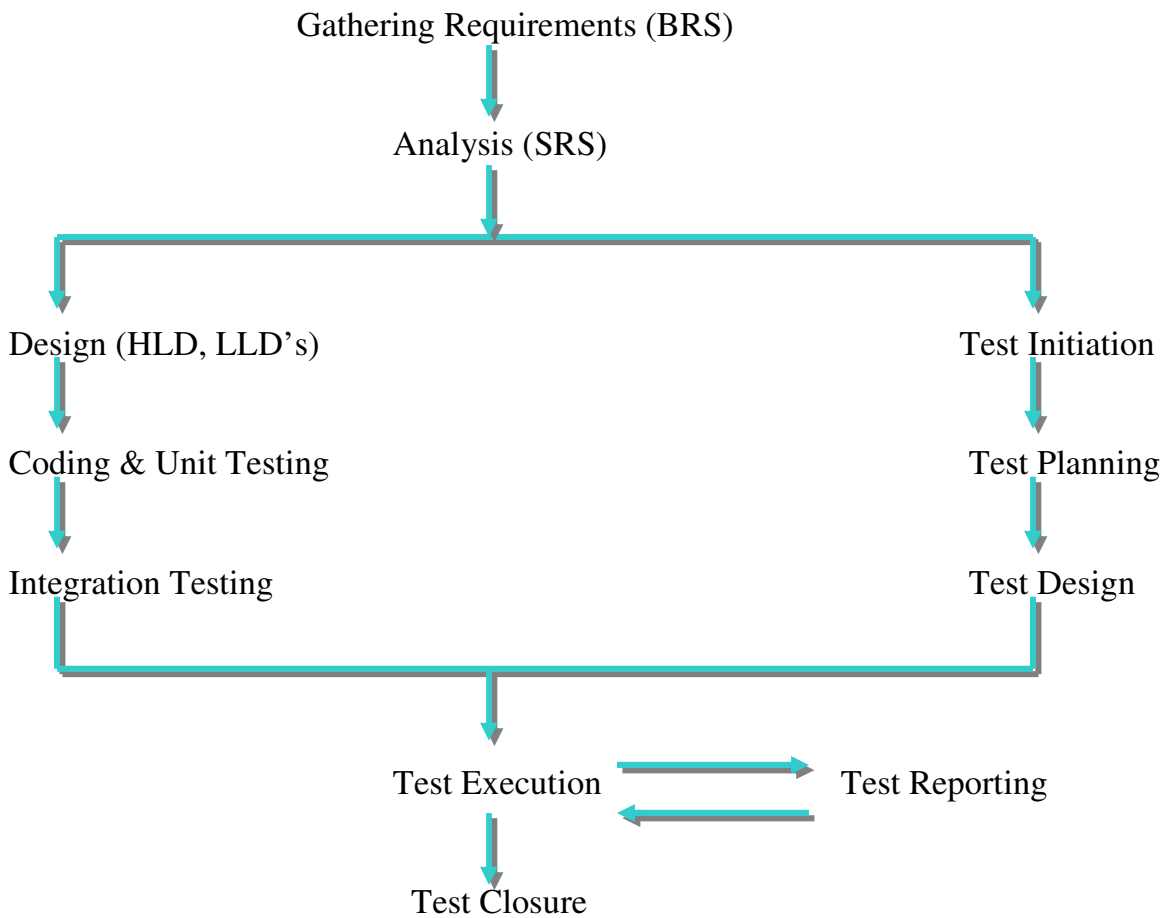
Gathering Requirements (BRS)

Analysis (SRS)

Design (HLD, LLD's)

Coding & Unit Testing

Integration Testing

Test Initiation

Test Planning

Test Design

Test Execution

Test Reporting

Test Closure